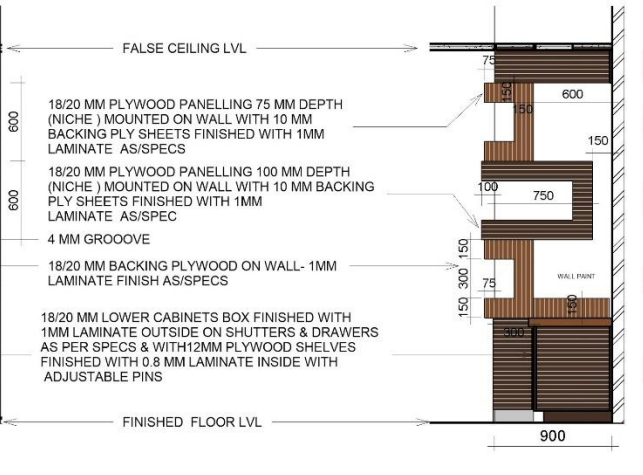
FALSE CEILING LVL

600

600

18/20 MM PLYWOOD PANELLING 75 MM DEPTH (NICHE ) MOUNTED ON WALL WITH 10 MM BACKING PLY SHEETS FINISHED WITH 1MM LAMINATE AS/SPECS

18/20 MM PLYWOOD PANELLING 100 MM DEPTH (NICHE ) MOUNTED ON WALL WITH 10 MM BACKING PLY SHEETS FINISHED WITH 1MM LAMINATE AS/SPEC

4 MM GROOOVE

18/20 MM BACKING PLYWOOD ON WALL- 1MM LAMINATE FINISH AS/SPECS

18/20 MM LOWER CABINETS BOX FINISHED WITH 1MM LAMINATE OUTSIDE ON SHUTTERS & DRAWERS AS PER SPECS & WITH12MM PLYWOOD SHELVES FINISHED WITH 0.8 MM LAMINATE INSIDE WITH ADJUSTABLE PINS

FINISHED FLOOR LVL

75

150

600

150

100

750

150

300

75

150

WALL PAINT

150

900

900